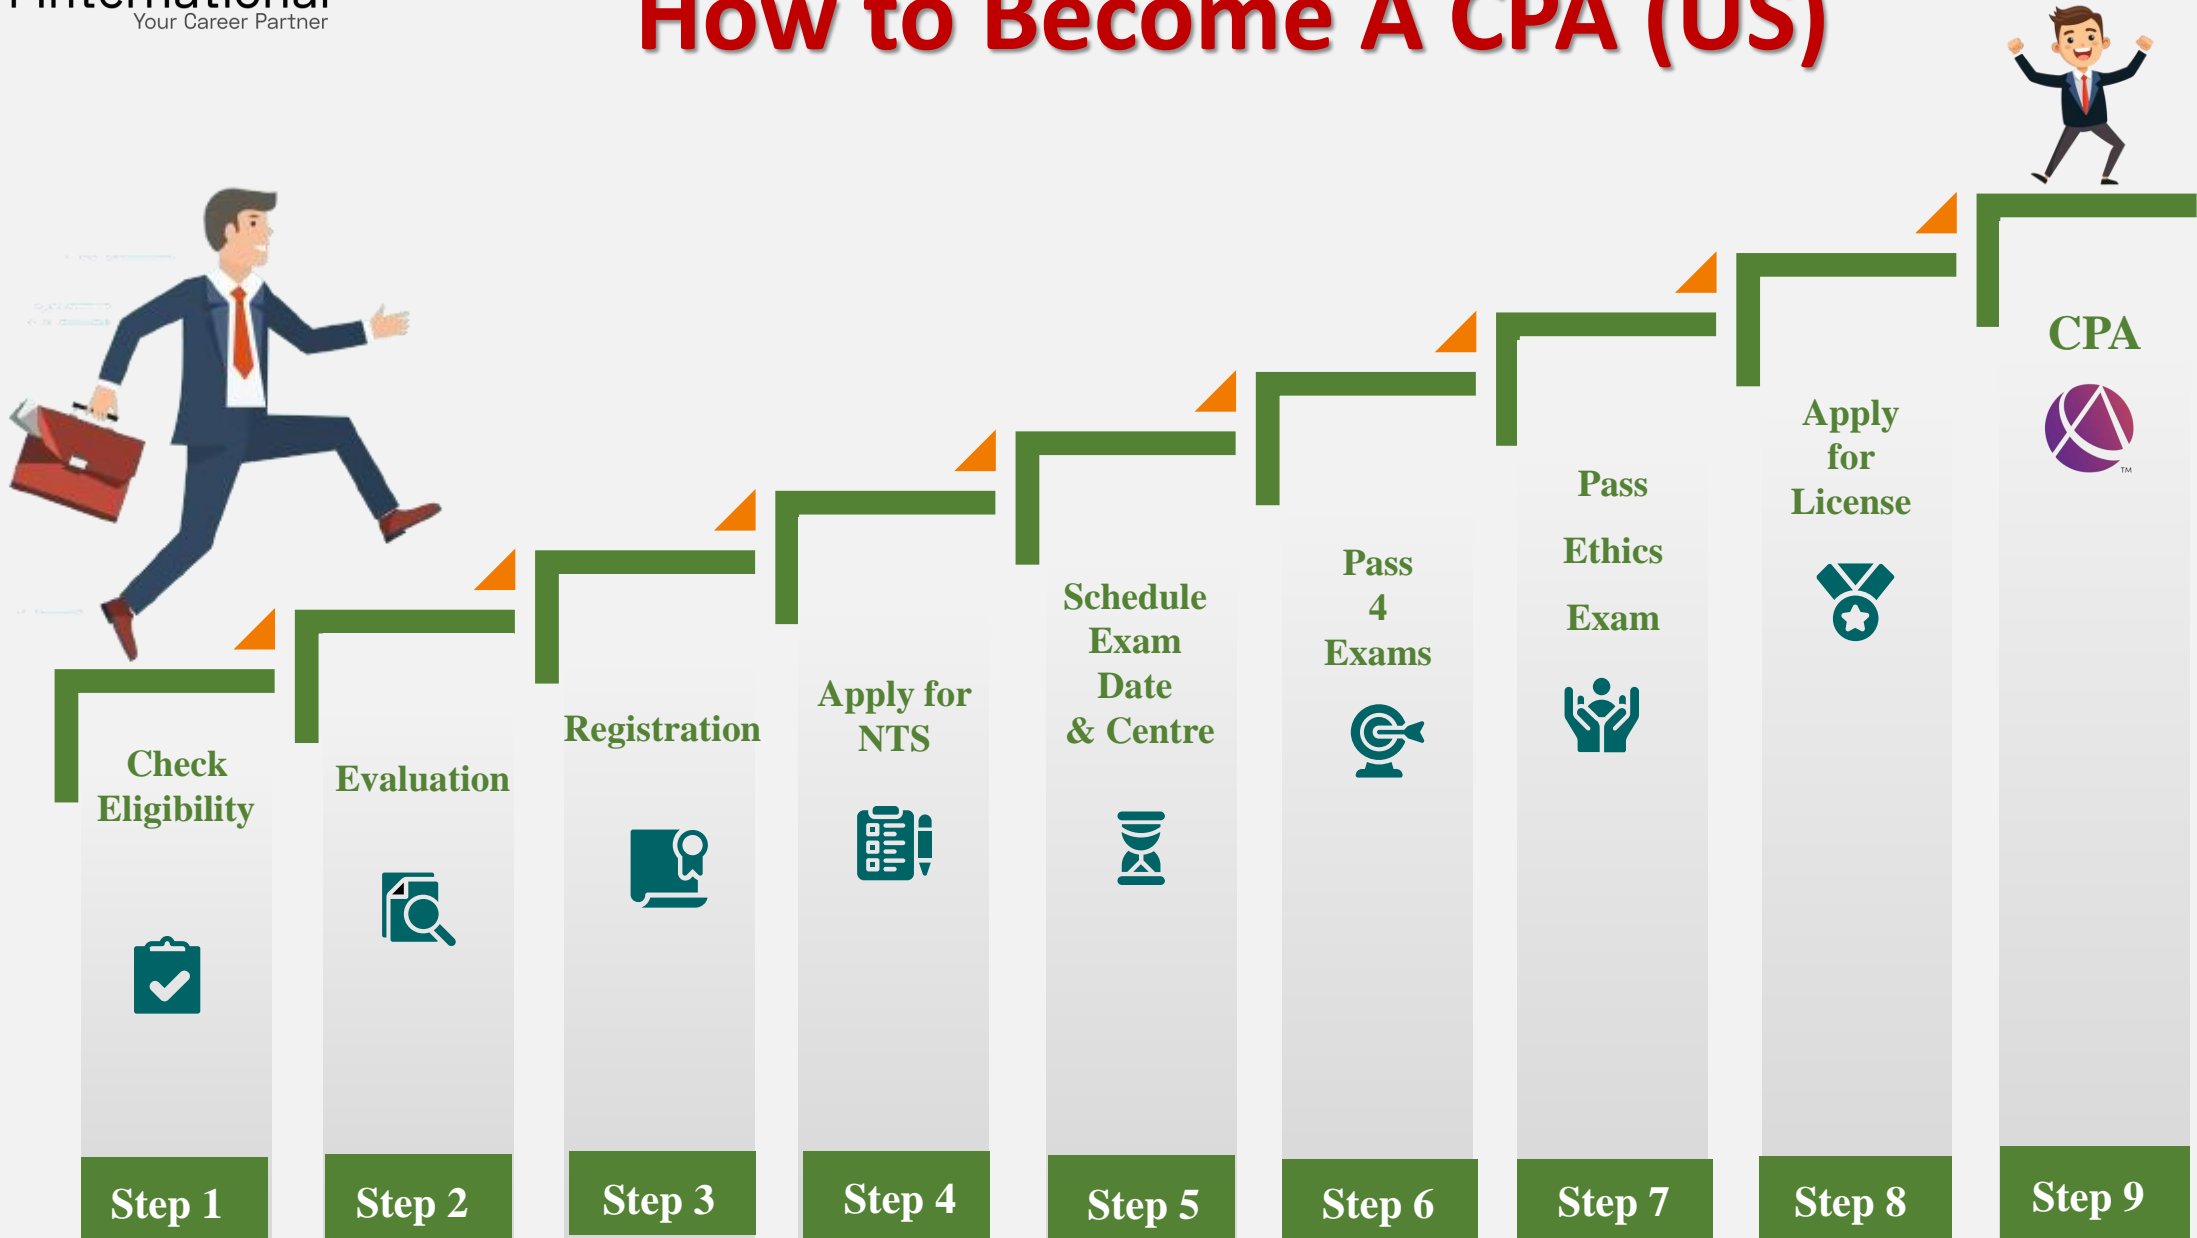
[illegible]
Your Career Partner

How to Become A CPA (US)

Check Eligibility

Step 1

Evaluation

Step 2

Registration

Step 3

Apply for NTS

Step 4

Schedule Exam Date & Centre

Step 5

Pass 4 Exams

Step 6

Pass Ethics Exam

Step 7

Apply for License

Step 8

CPA

TM

Step 9